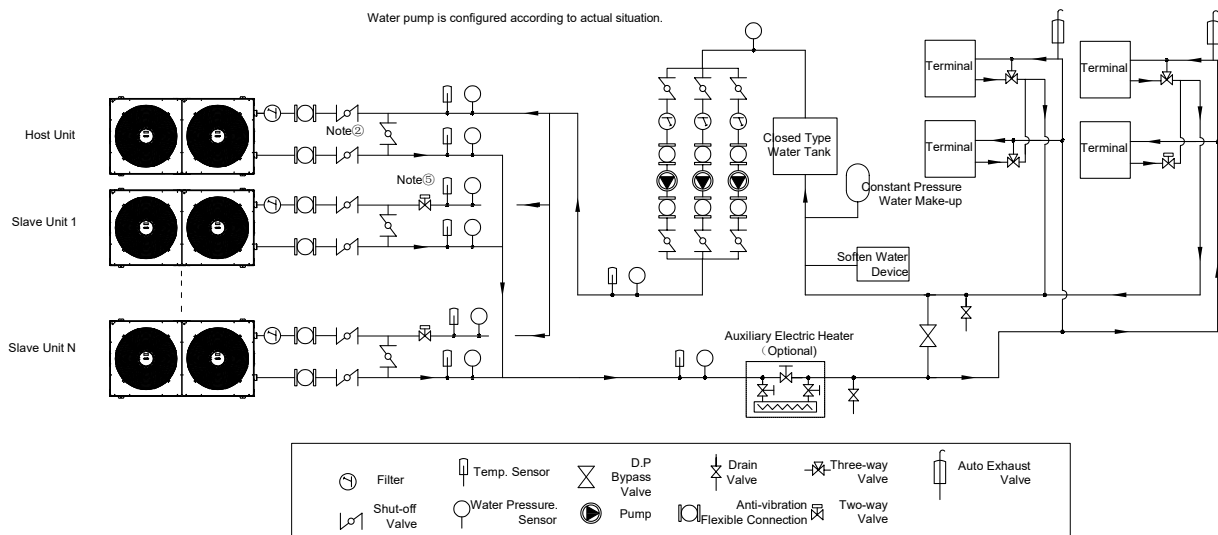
Water pump is configured according to actual situation.

Host Unit

Note②

Note⑤

Slave Unit 1

Slave Unit N

Closed Type Water Tank

Constant Pressure Water Make-up

Soften Water Device

Terminal

Terminal

Terminal

Terminal

Auxiliary Electric Heater (Optional)

Filter

Temp. Sensor

D.P Bypass Valve

Drain Valve

Three-way Valve

Auto Exhaust Valve

Shut-off Valve

Water Pressure. Sensor

Pump

Anti-vibration Flexible Connection

Two-way Valve